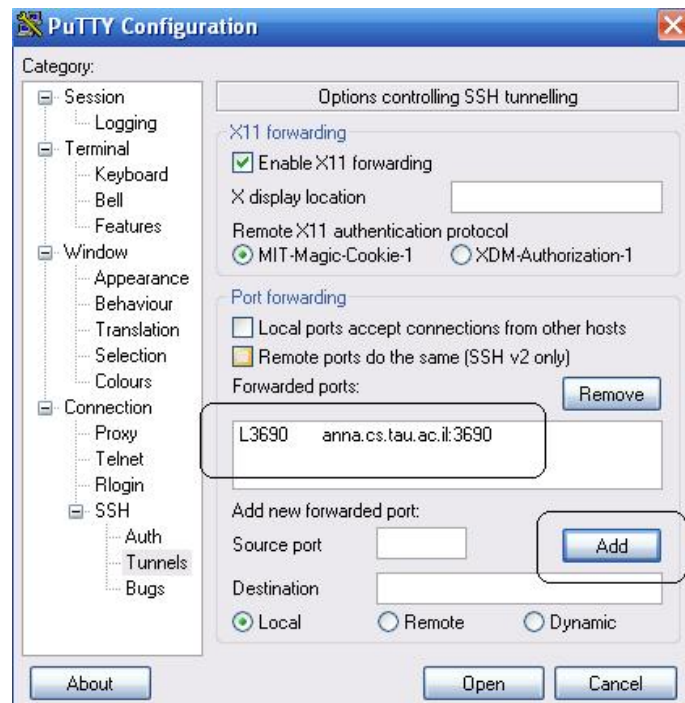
PuTTY Configuration

Category:

Session
Logging
Terminal
Keyboard
Bell
Features
Window
Appearance
Behaviour
Translation
Selection
Colours
Connection
Proxy
Telnet
Rlogin
SSH
Auth
Tunnels
Bugs

Options controlling SSH tunnelling

X11 forwarding
Enable X11 forwarding
X display location
Remote X11 authentication protocol
MIT-Magic-Cookie-1
XDM-Authorization-1

Port forwarding
Local ports accept connections from other hosts
Remote ports do the same (SSH v2 only)
Forwarded ports:
Remove

L3690 anna.cs.tau.ac.il:3690

Add new forwarded port:
Source port
Add
Destination
Local
Remote
Dynamic

About
Open
Cancel